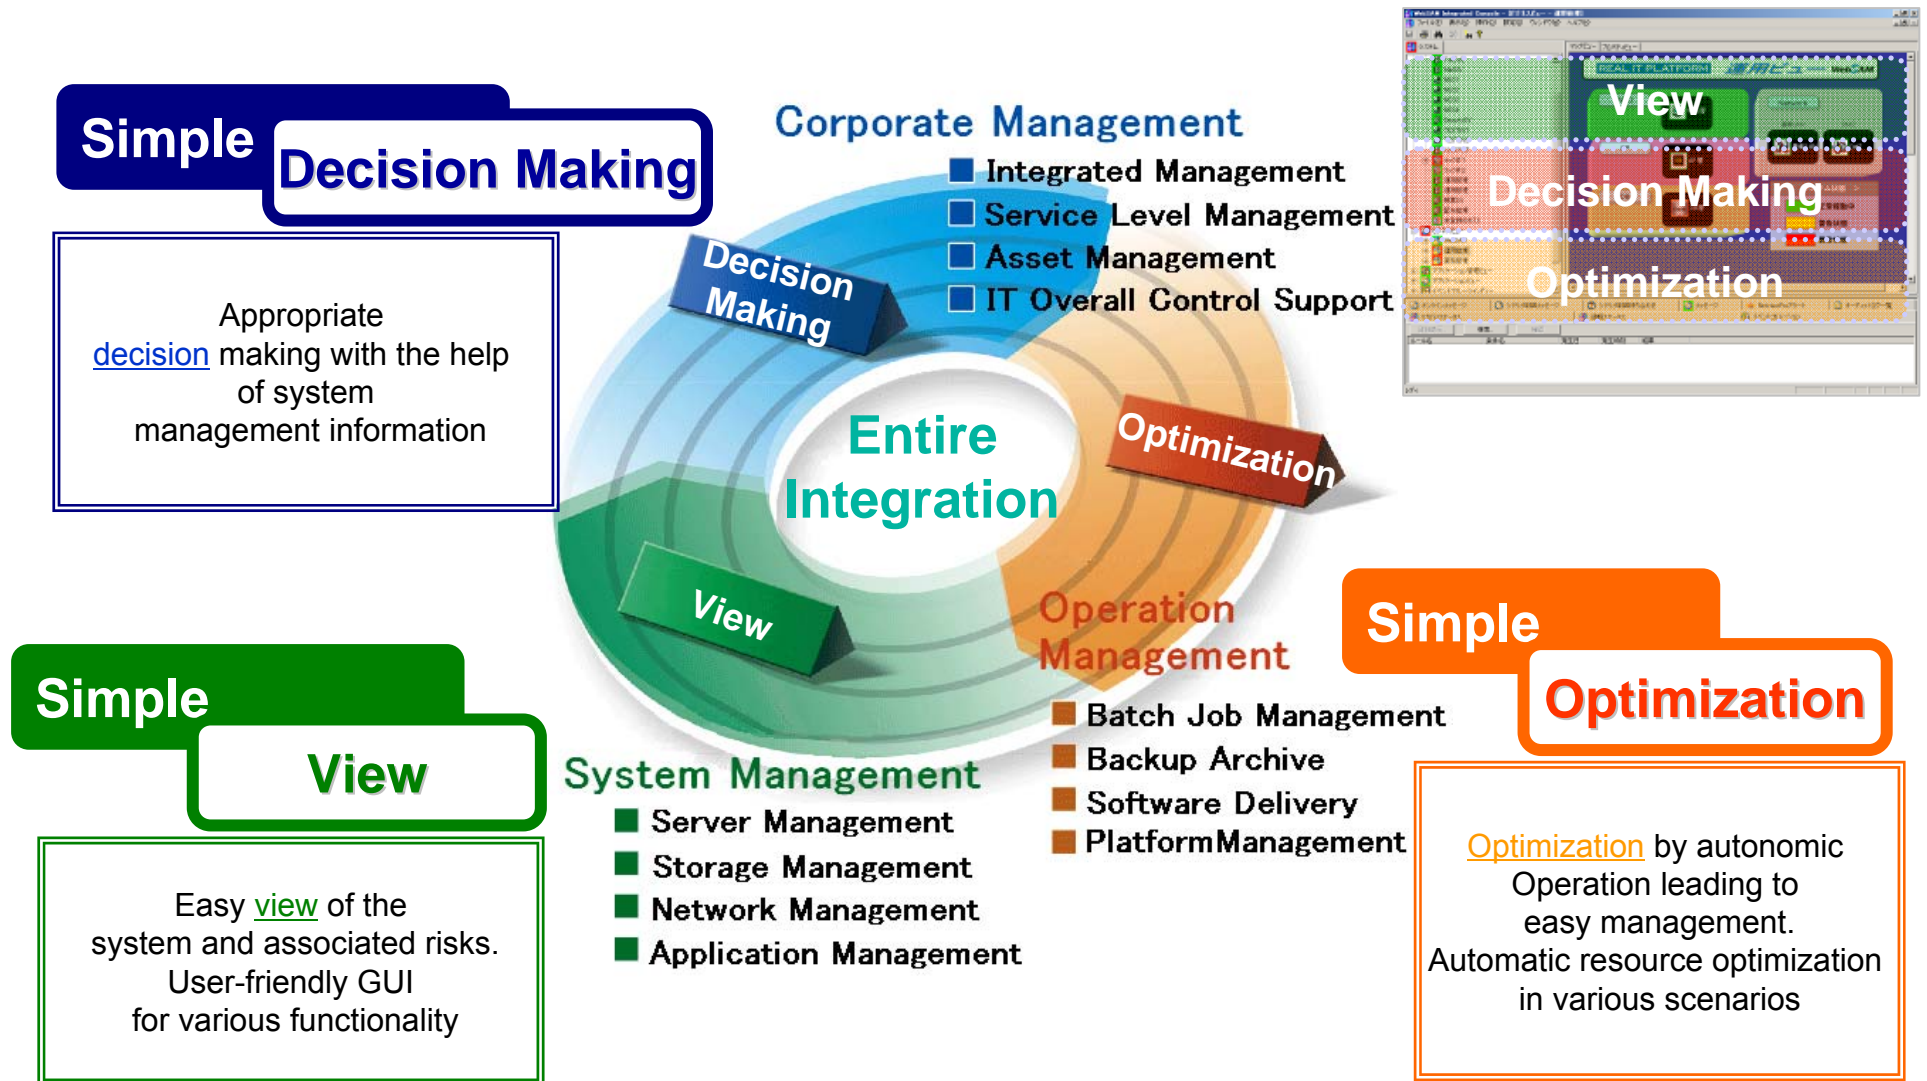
Simple
Decision Making

Appropriate decision making with the help of system management information

Corporate Management
Integrated Management
Service Level Management
Asset Management
IT Overall Control Support

View
Decision Making
Optimization

Decision Making

Entire Integration

Optimization

View

Operation Management
Batch Job Management
Backup Archive
Software Delivery
PlatformManagement

System Management
Server Management
Storage Management
Network Management
Application Management

Simple
View

Easy view of the system and associated risks. User-friendly GUI for various functionality

Simple
Optimization

Optimization by autonomic Operation leading to easy management. Automatic resource optimization in various scenarios